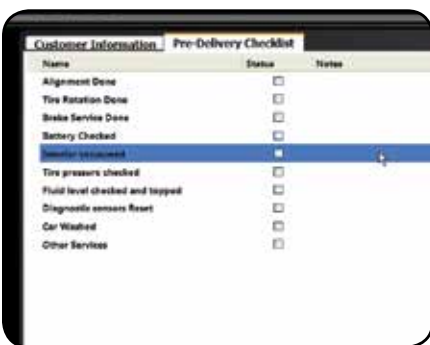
Customer Information | Pre-Delivery Checklist

| Name | Status | Notes |
|---|---|---|
| Alignment Done | ☐ | |
| Tire Rotation Done | ☐ | |
| Brake Service Done | ☐ | |
| Battery Checked | ☐ | |
| Interior vacuumed | ☐ | |
| Tire pressure checked | ☐ | |
| Fluid level checked and topped | ☐ | |
| Diagnostic sensors Reset | ☐ | |
| Car Washed | ☐ | |
| Other Services | ☐ | |